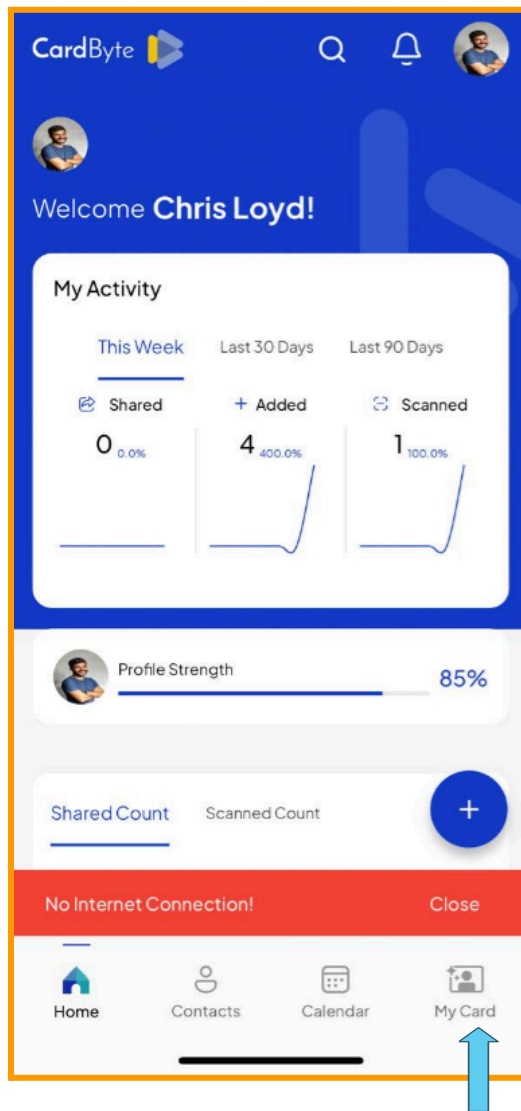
CardByte

Welcome Chris Loyd!

My Activity

This Week Last 30 Days Last 90 Days

Shared
0 0.0%

+ Added
4 400.0%

Scanned
1 100.0%

Profile Strength 85%

Shared Count Scanned Count

+

No Internet Connection! Close

Home Contacts Calendar My Card